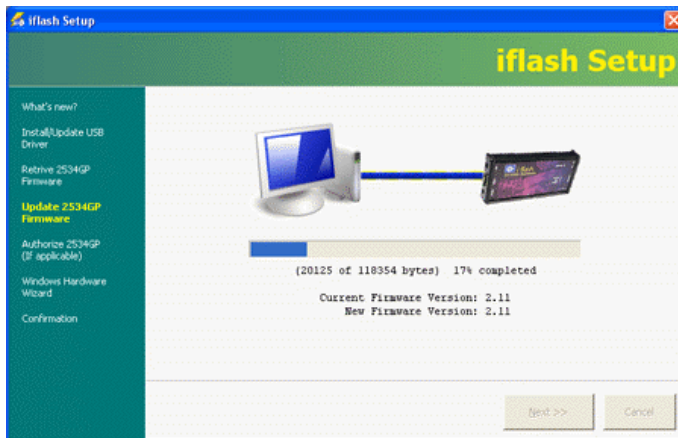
iflash Setup

iflash Setup

What's new?

Install/Update USB Driver

Retrive 2534GP Firmware

Update 2534GP Firmware

Authorize 2534GP (If applicable)

Windows Hardware Wizard

Confirmation

(20125 of 118354 bytes) 17% completed

Current Firmware Version: 2.11
New Firmware Version: 2.11

Next >>

Cancel